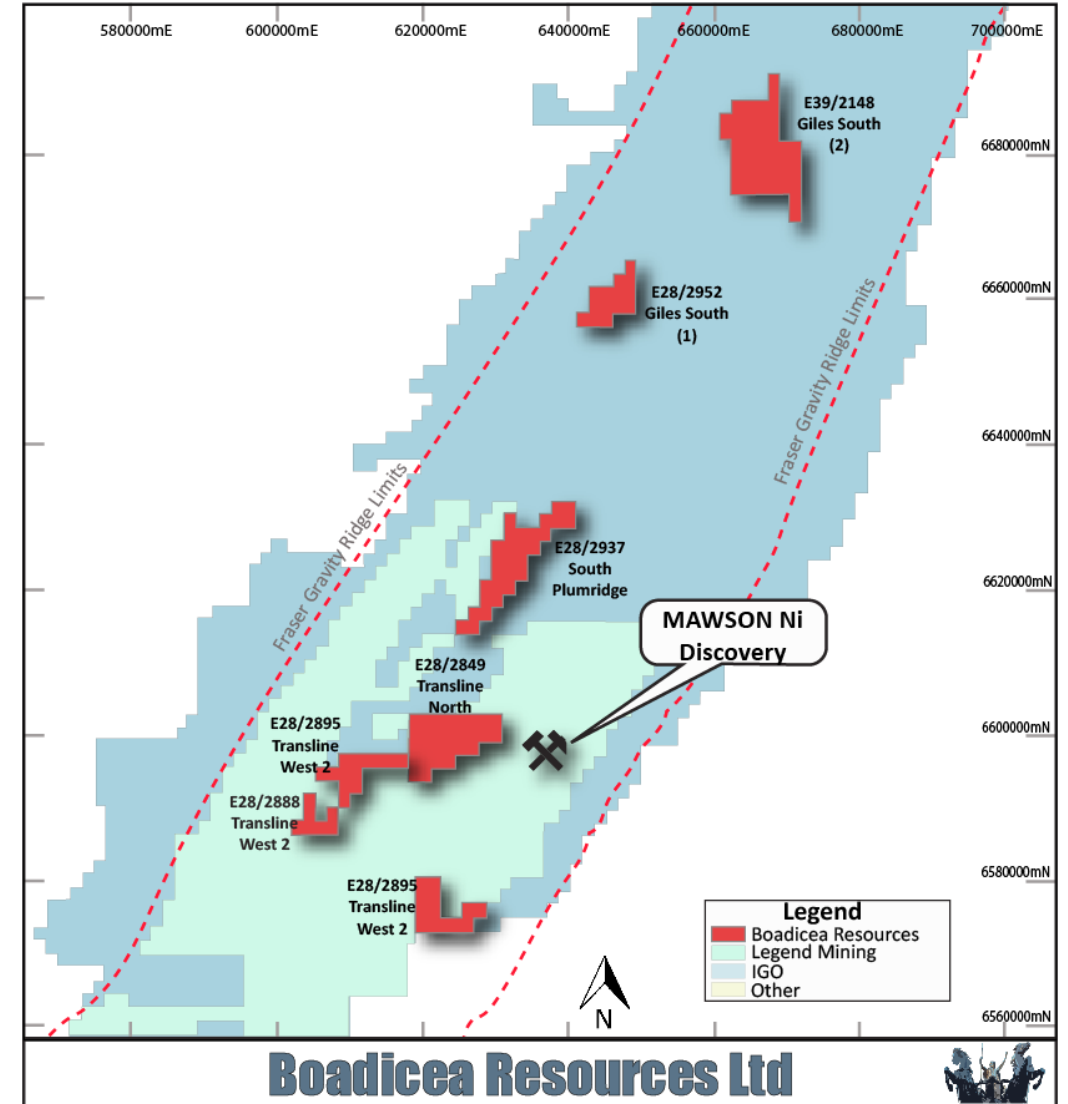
580000mE
600000mE
620000mE
640000mE
660000mE
680000mE
700000mE

E39/2148
Giles South
(2)

6680000mN

E28/2952
Giles South
(1)

6660000mN

Fraser Gravity Ridge Limits

6640000mN

Fraser Gravity Ridge Limits

E28/2937
South
Plumridge

6620000mN

MAWSON Ni
Discovery

E28/2849
Transline
North

E28/2895
Transline
West 2

6600000mN

E28/2888
Transline
West 2

E28/2895
Transline
West 2

6580000mN

Legend
Boadicea Resources
Legend Mining
IGO
Other

N

6560000mN

Boadicea Resources Ltd